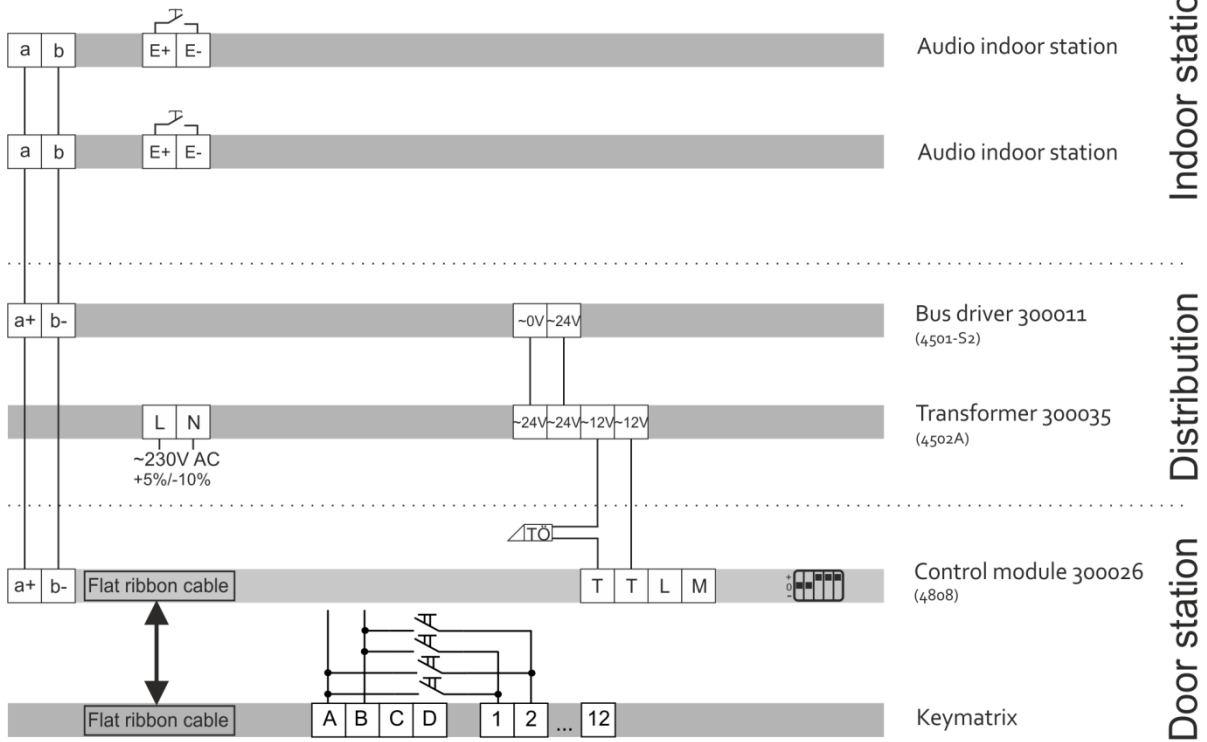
a b E+ E- Audio indoor station

a b E+ E- Audio indoor station

Indoor statio

a+ b- ~0V ~24V Bus driver 300011
(4501-S2)

L N ~24V ~24V ~12V ~12V Transformer 300035
(4502A)

~230V AC
+5%/-10%

Distribution

TÖ

a+ b- Flat ribbon cable T T L M Control module 300026
(4808)

+
0
-

Flat ribbon cable A B C D 1 2 ... 12 Keymatrix

Door station